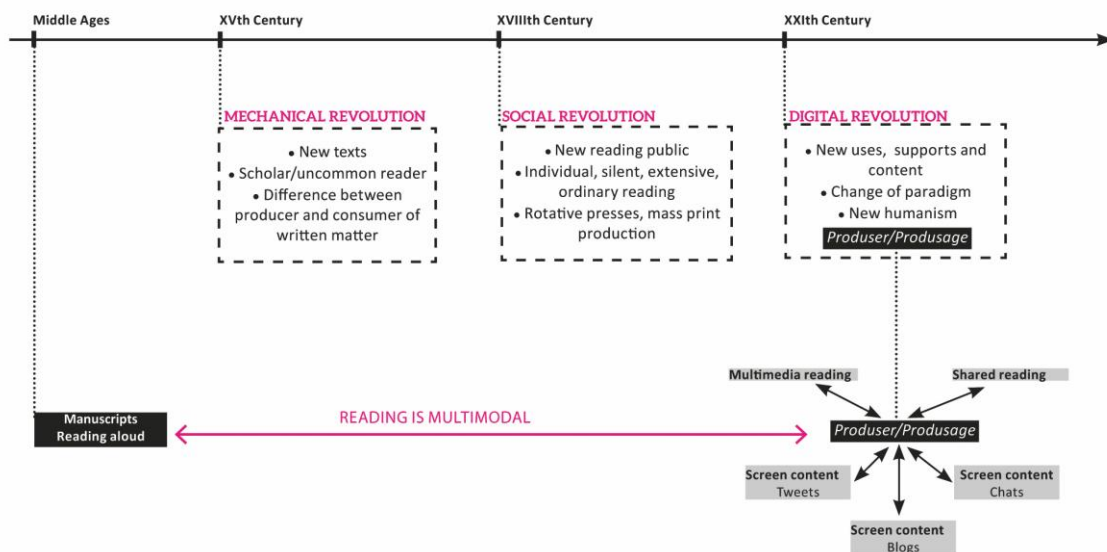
Middle Ages

XVth Century

XVIIIth Century

XXIth Century

MECHANICAL REVOLUTION

• New texts
• Scholar/uncommon reader
• Difference between producer and consumer of written matter

SOCIAL REVOLUTION

• New reading public
• Individual, silent, extensive, ordinary reading
• Rotative presses, mass print production

DIGITAL REVOLUTION

• New uses, supports and content
• Change of paradigm
• New humanism

Produser/Produsage

Multimedia reading

Shared reading

Manuscripts
Reading aloud

READING IS MULTIMODAL

Produser/Produsage

Screen content
Tweets

Screen content
Chats

Screen content
Blogs